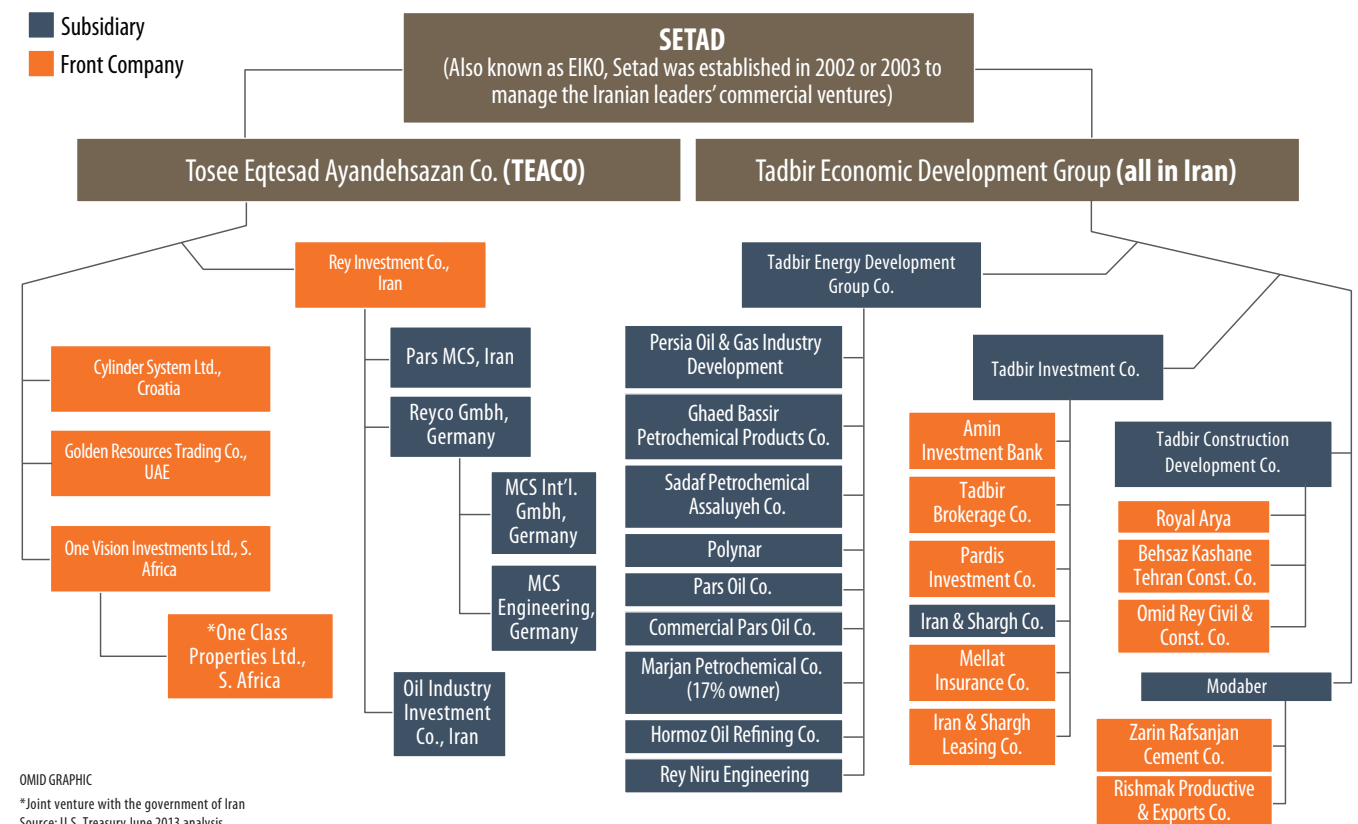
Subsidiary
Front Company

SETAD
(Also known as EIKO, Setad was established in 2002 or 2003 to manage the Iranian leaders' commercial ventures)

Tosee Eqtesad Ayandehsazan Co. (TEACO)

Tadbir Economic Development Group (all in Iran)

Rey Investment Co., Iran

Cylinder System Ltd., Croatia

Golden Resources Trading Co., UAE

One Vision Investments Ltd., S. Africa

*One Class Properties Ltd., S. Africa

Pars MCS, Iran

Reyco Gmbh, Germany

MCS Int'l. Gmbh, Germany

MCS Engineering, Germany

Oil Industry Investment Co., Iran

Tadbir Energy Development Group Co.

Persia Oil & Gas Industry Development

Ghaed Bassir Petrochemical Products Co.

Sadaf Petrochemical Assaluyeh Co.

Polynar

Pars Oil Co.

Commercial Pars Oil Co.

Marjan Petrochemical Co. (17% owner)

Hormoz Oil Refining Co.

Rey Niru Engineering

Tadbir Investment Co.

Amin Investment Bank

Tadbir Brokerage Co.

Pardis Investment Co.

Iran & Shargh Co.

Mellat Insurance Co.

Iran & Shargh Leasing Co.

Tadbir Construction Development Co.

Royal Arya

Behsaz Kashane Tehran Const. Co.

Omid Rey Civil & Const. Co.

Modaber

Zarin Rafsanjan Cement Co.

Rishmak Productive & Exports Co.

OMID GRAPHIC

*Joint venture with the government of Iran
Source: U.S. Treasury June 2013 analysis